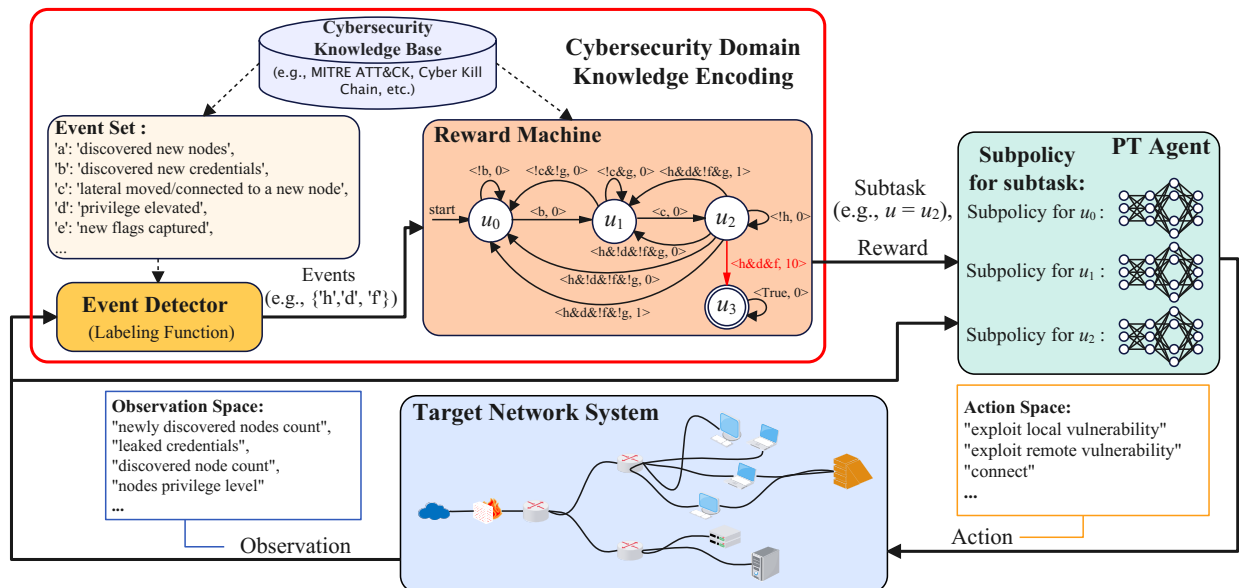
Cybersecurity Knowledge Base
(e.g., MITRE ATT&CK, Cyber Kill Chain, etc.)

Cybersecurity Domain Knowledge Encoding

Event Set :
'a': 'discovered new nodes',
'b': 'discovered new credentials',
'c': 'lateral moved/connected to a new node',
'd': 'privilege elevated',
'e': 'new flags captured',
...

Reward Machine

<!b, 0>
<!c&!g, 0>
<!c&g, 0>
<h&d&!f&g, 1>
start
$u_0$
<b, 0>
$u_1$
<c, 0>
$u_2$
<!h, 0>
<h&!d&!f&g, 0>
<h&d&f, 10>
<h&!d&!f&!g, 0>
<True, 0>
$u_3$
<h&d&!f&!g, 1>

Event Detector
(Labeling Function)

Events
(e.g., {'h','d', 'f'})

Subtask
(e.g., $u = u_2$),

Reward

PT Agent
Subpolicy for subtask:
Subpolicy for $u_0$ :
Subpolicy for $u_1$ :
Subpolicy for $u_2$ :

Observation Space:
"newly discovered nodes count",
"leaked credentials",
"discovered node count",
"nodes privilege level"
...

Target Network System

Observation

Action Space:
"exploit local vulnerability"
"exploit remote vulnerability"
"connect"
...

Action